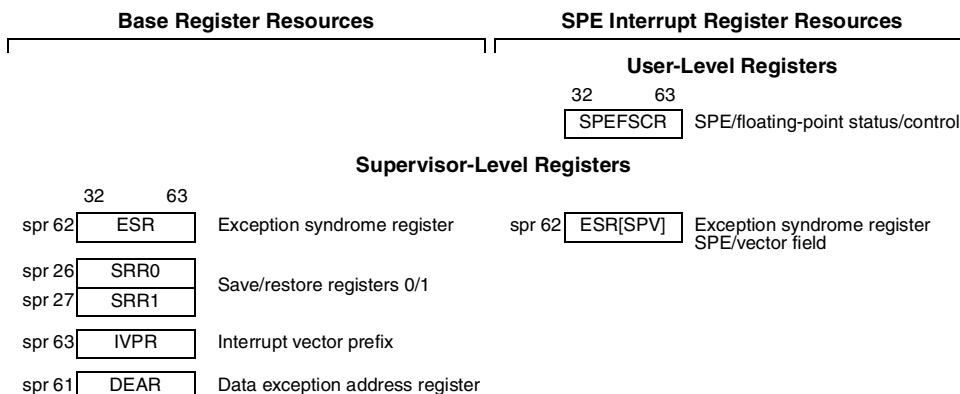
Base Register Resources

SPE Interrupt Register Resources

User-Level Registers

32 63

SPEFSCR SPE/floating-point status/control

Supervisor-Level Registers

32 63

spr 62 ESR Exception syndrome register

spr 62 ESR[SPV] Exception syndrome register SPE/vector field

spr 26 SRR0

spr 27 SRR1

Save/restore registers 0/1

spr 63 IVPR Interrupt vector prefix

spr 61 DEAR Data exception address register